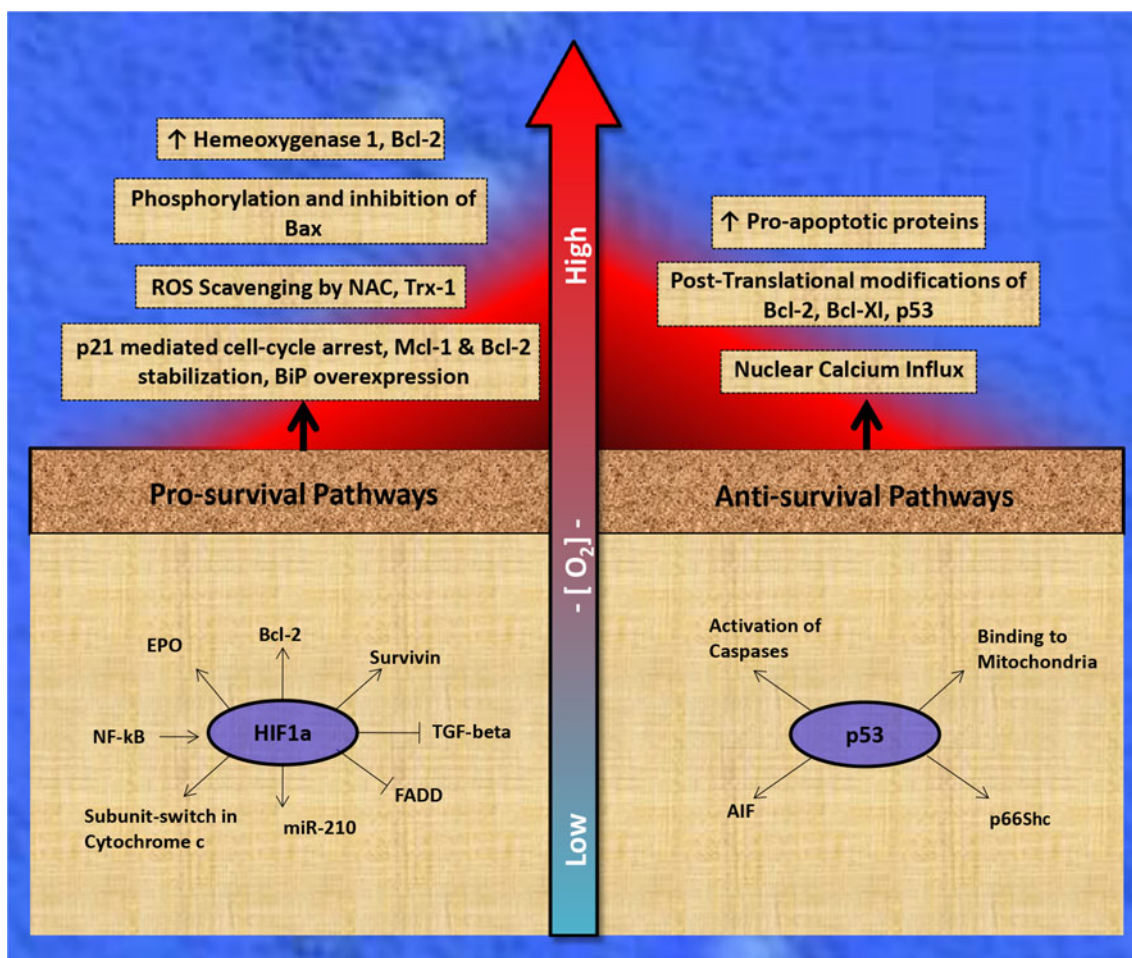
↑ Hemeoxygenase 1, Bcl-2

Phosphorylation and inhibition of Bax

ROS Scavenging by NAC, Trx-1

p21 mediated cell-cycle arrest, Mcl-1 & Bcl-2 stabilization, BiP overexpression

High

- [ $O_2$ ] -

Low

↑ Pro-apoptotic proteins

Post-Translational modifications of Bcl-2, Bcl-Xl, p53

Nuclear Calcium Influx

Pro-survival Pathways

Anti-survival Pathways

EPO

Bcl-2

Survivin

NF-kB

HIF1a

TGF-beta

FADD

Subunit-switch in Cytochrome c

miR-210

Activation of Caspases

Binding to Mitochondria

p53

AIF

p66Shc